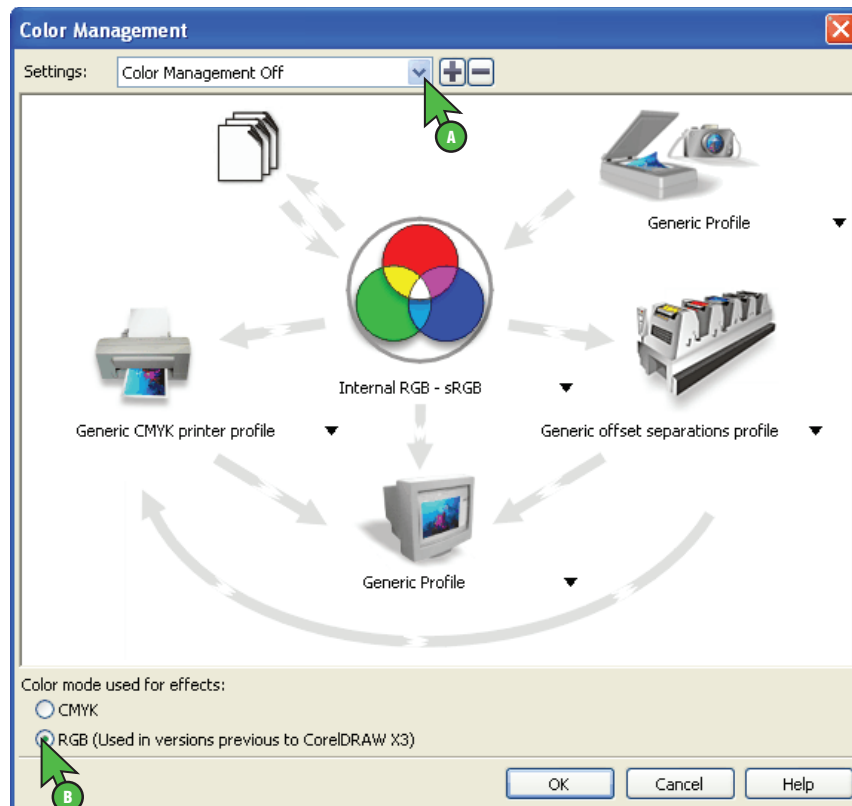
Color Management

Settings: Color Management Off

A

Generic Profile

Internal RGB - sRGB

Generic CMYK printer profile

Generic offset separations profile

Generic Profile

Color mode used for effects:

CMYK

RGB (Used in versions previous to CorelDRAW X3)

B

OK

Cancel

Help